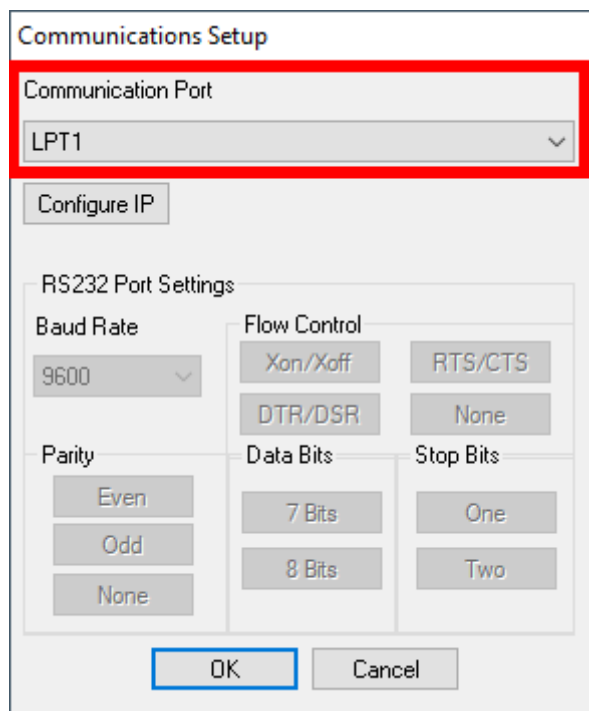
Communications Setup

Communication Port

LPT1

Configure IP

RS232 Port Settings

Baud Rate

9600

Flow Control

Xon/Xoff

RTS/CTS

DTR/DSR

None

Parity

Even

Odd

None

Data Bits

7 Bits

8 Bits

Stop Bits

One

Two

OK

Cancel